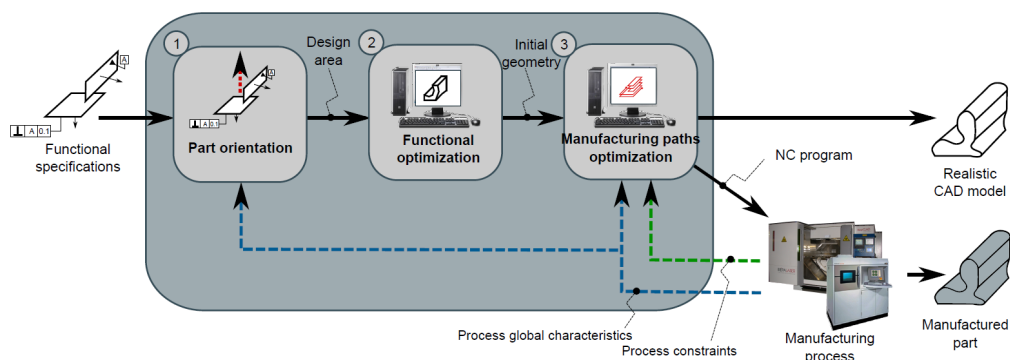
A

⊥ A 0.1

Functional specifications

1

A

⊥ A 0.1

Part orientation

Design area

2

Functional optimization

Initial geometry

3

Manufacturing paths optimization

NC program

Realistic CAD model

Manufacturing process

Manufactured part

Process global characteristics

Process constraints